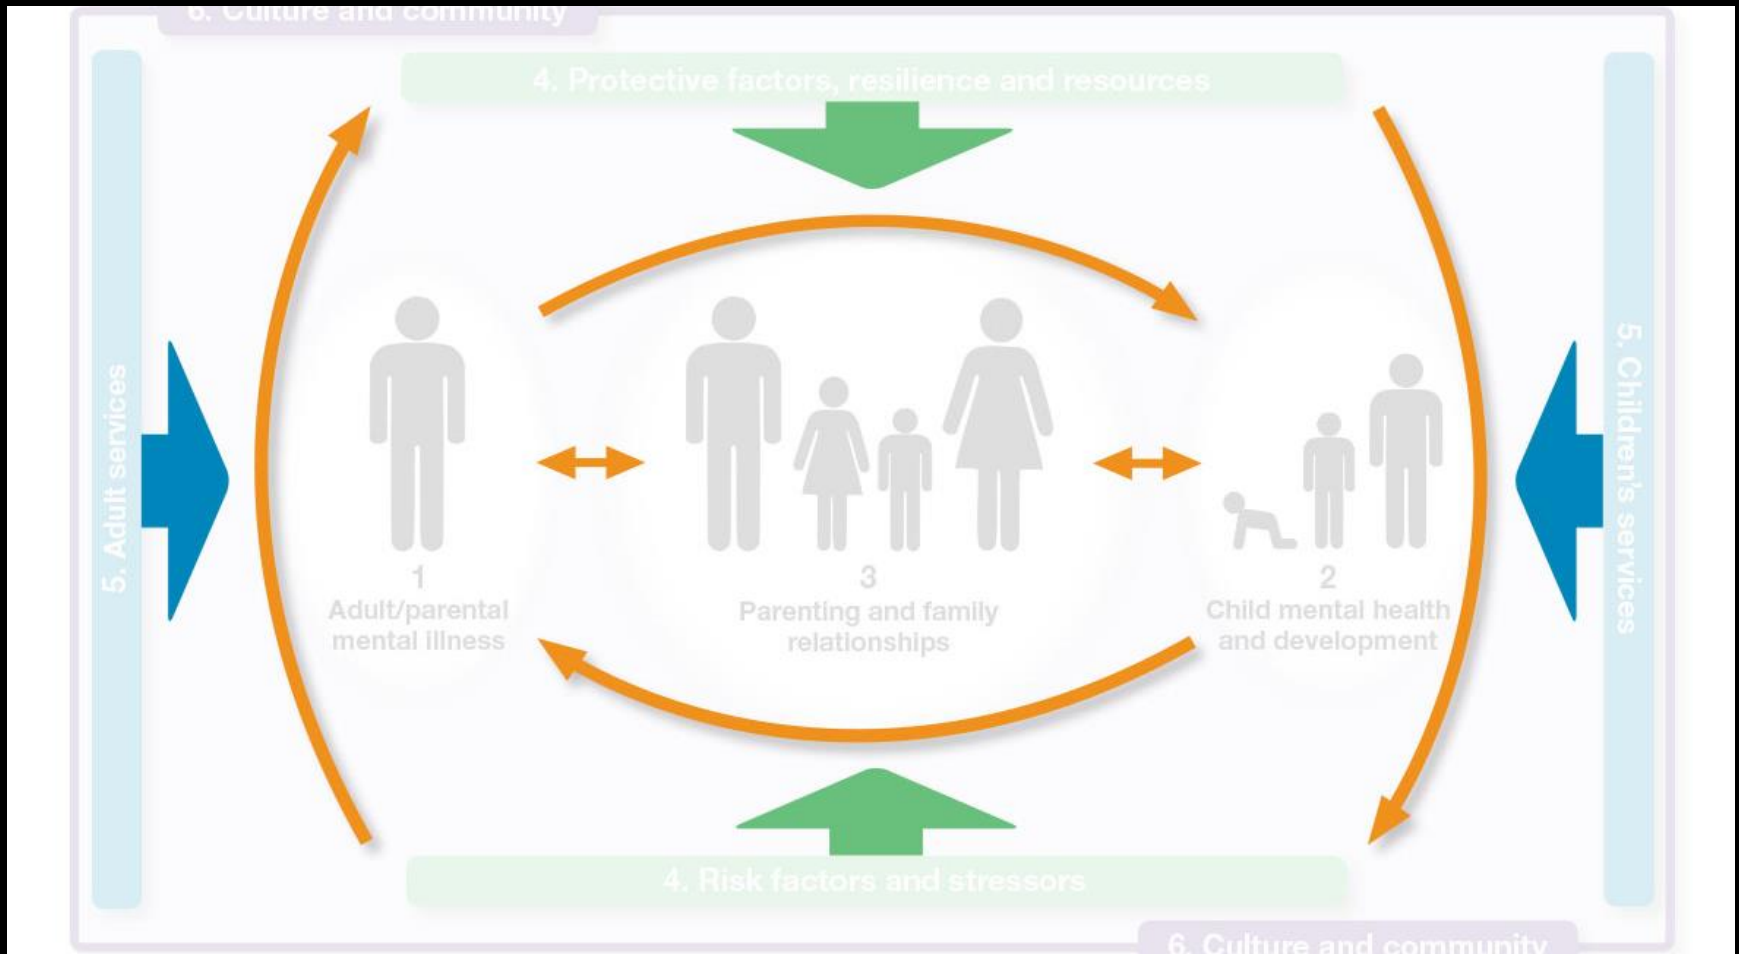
6. Culture and community

4. Protective factors, resilience and resources

5. Adult services

5. Children's services

1
Adult/parental mental illness

3
Parenting and family relationships

2
Child mental health and development

4. Risk factors and stressors

6. Culture and community